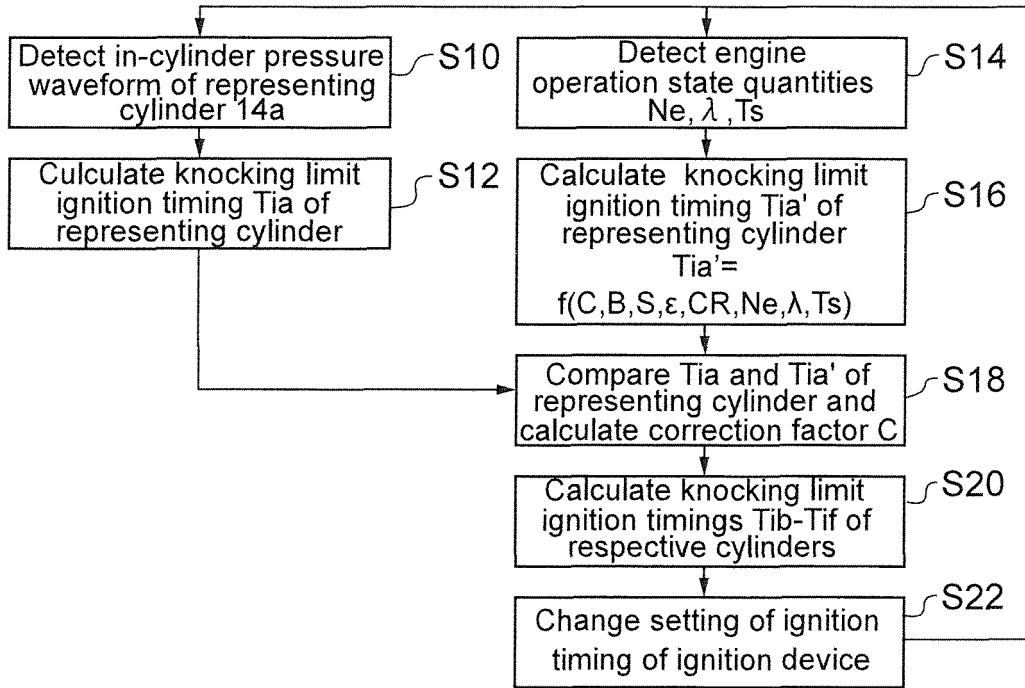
Detect in-cylinder pressure waveform of representing cylinder 14a

S10

Culculate knocking limit ignition timing Tia of representing cylinder

S12

Detect engine operation state quantities Ne, $\lambda$ ,Ts

S14

Calculate knocking limit ignition timing Tia' of representing cylinder Tia'= f(C,B,S,ε,CR,Ne,λ,Ts)

S16

Compare Tia and Tia' of representing cylinder and calculate correction factor C

S18

Calculate knocking limit ignition timings Tib-Tif of respective cylinders

S20

Change setting of ignition timing of ignition device

S22